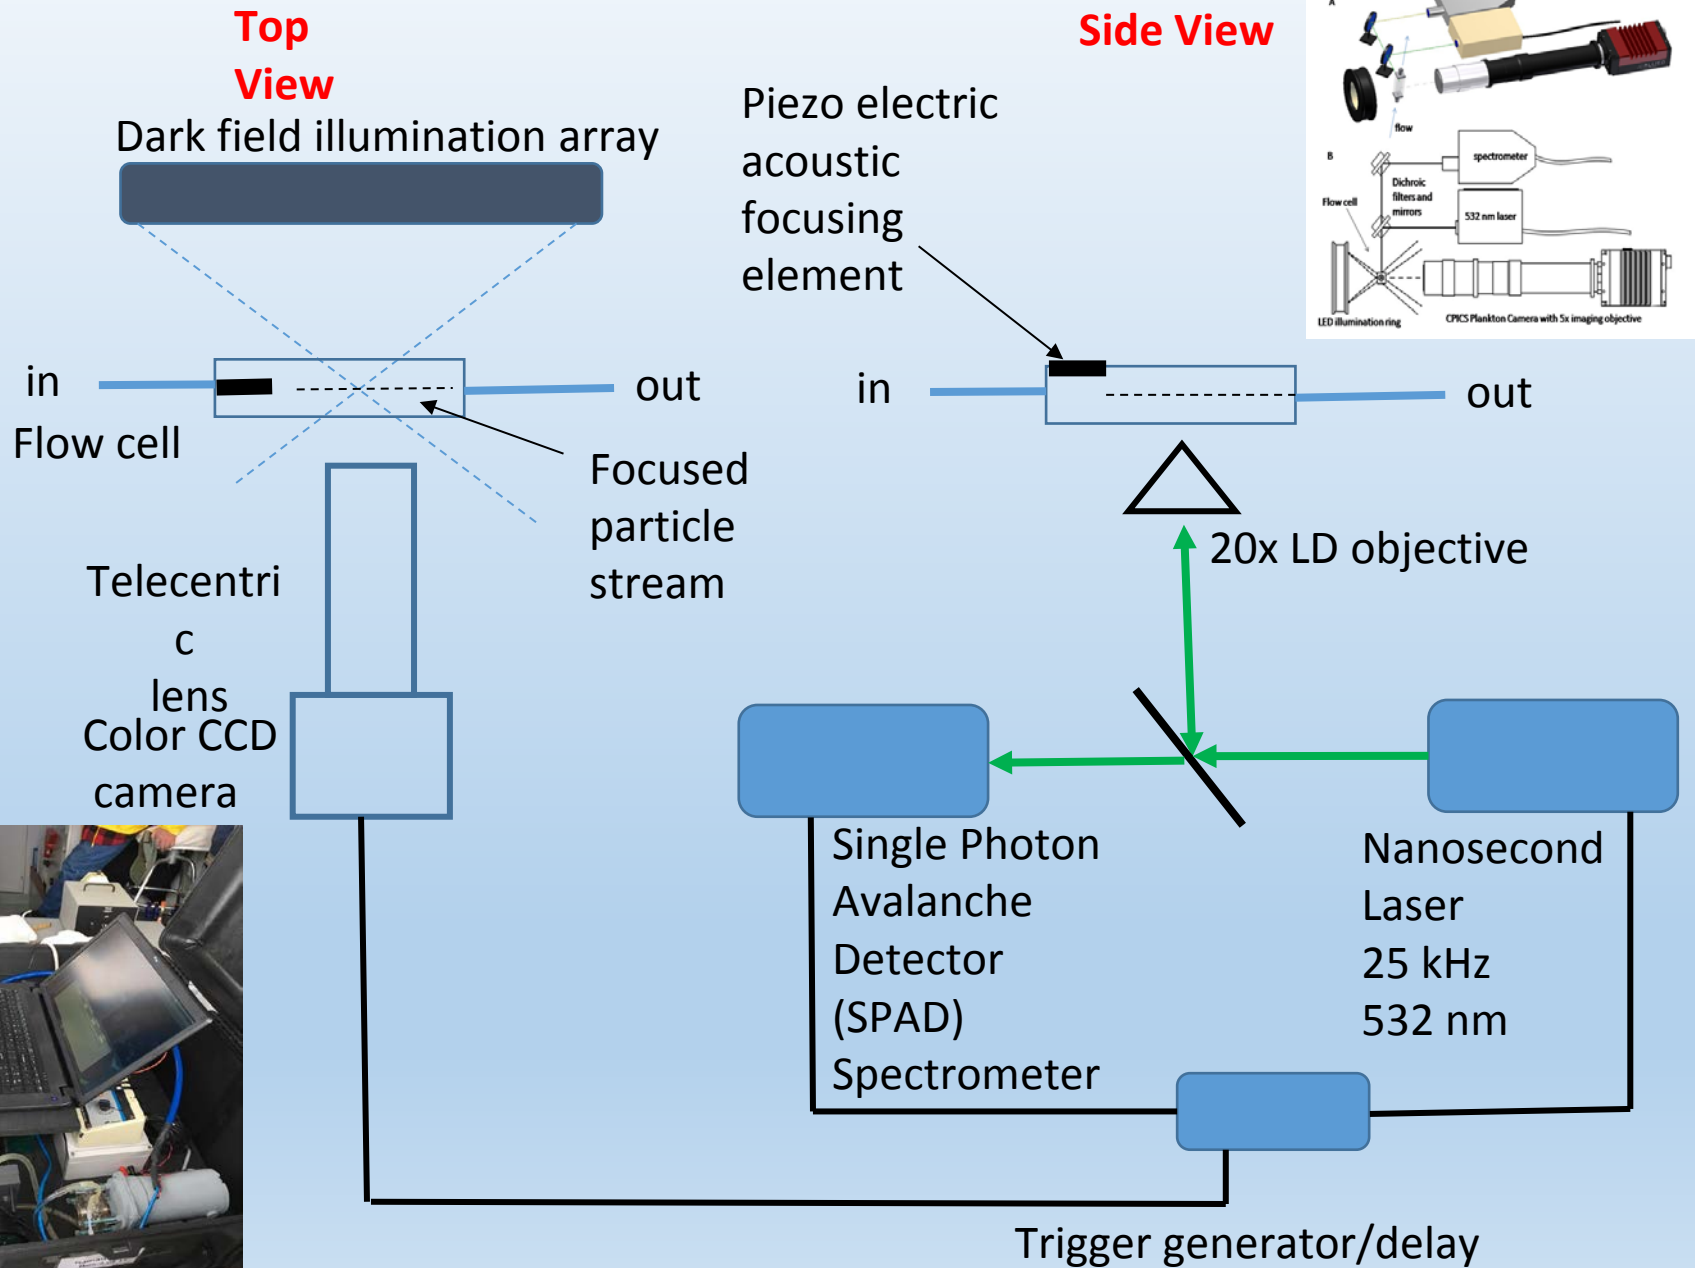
Top View

Dark field illumination array

in

out

Flow cell

Focused particle stream

Telecentric lens

Color CCD camera

Side View

Piezo electric acoustic focusing element

in

out

20x LD objective

Single Photon Avalanche Detector (SPAD) Spectrometer

Nanosecond Laser 25 kHz 532 nm

Trigger generator/delay

A

flow

B

spectrometer

Dichroic filters and mirrors

Flow cell

532 nm laser

LED illumination ring

CPICS Plankton Camera with 5x imaging objective